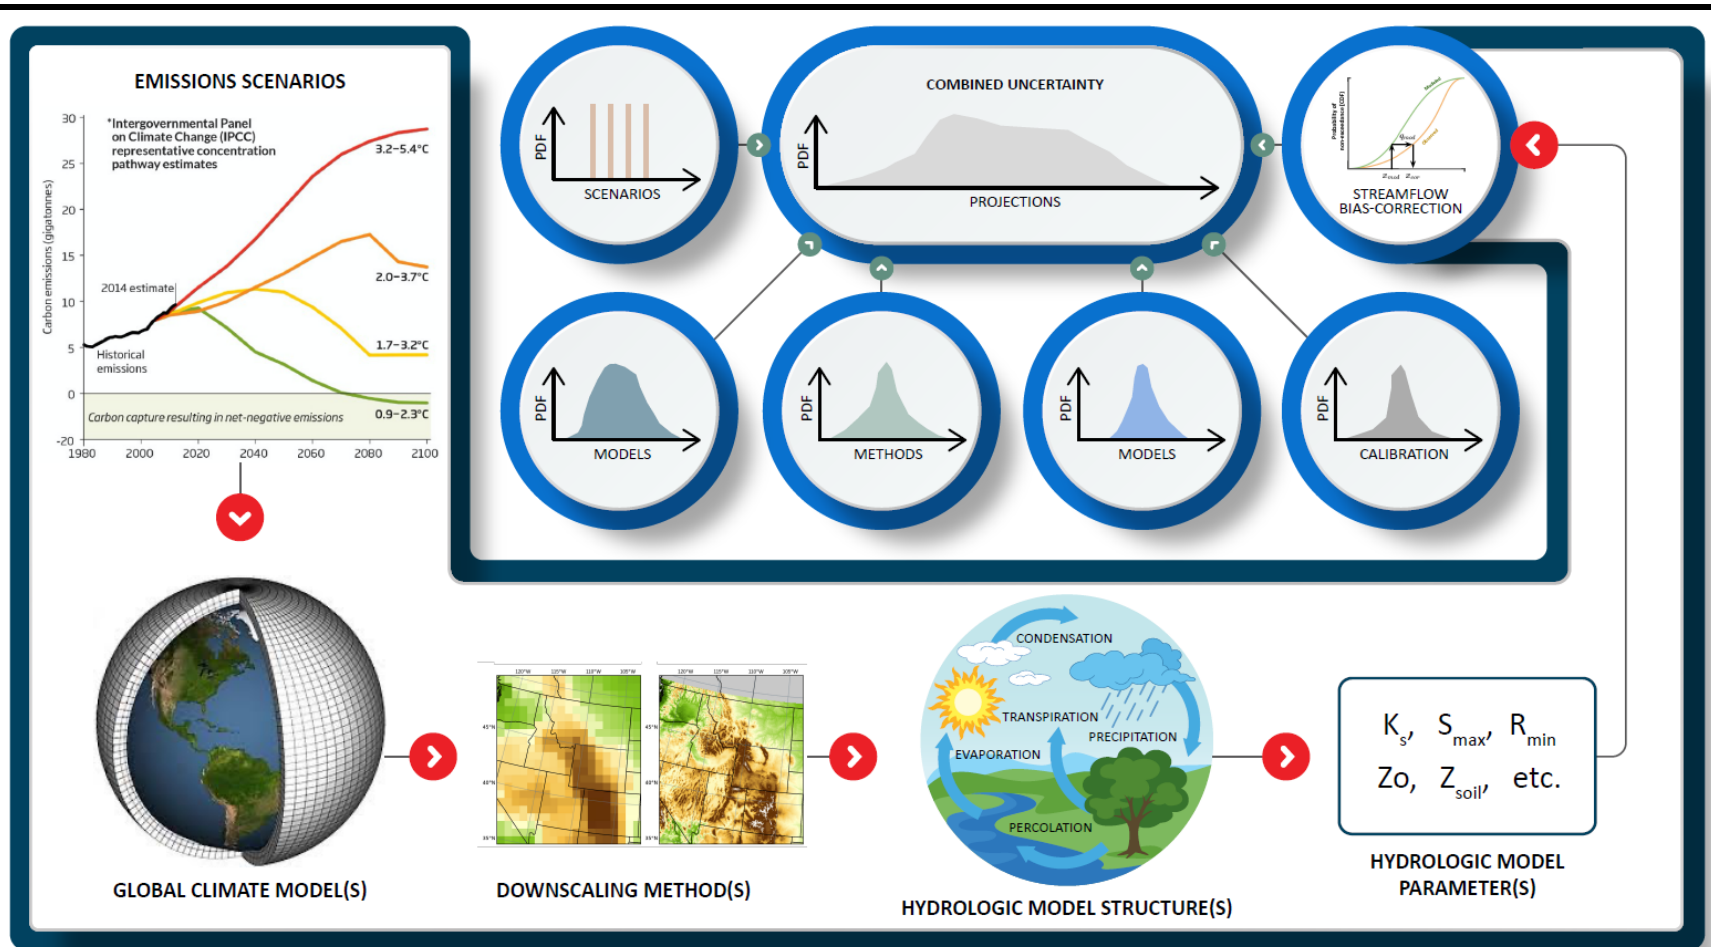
EMISSIONS SCENARIOS

*Intergovernmental Panel on Climate Change (IPCC) representative concentration pathway estimates

Carbon emissions (gigatonnes)

30
25
20
15
10
5
0
-20

3.2–5.4°C
2.0–3.7°C
1.7–3.2°C
0.9–2.3°C

2014 estimate

Historical emissions

Carbon capture resulting in net-negative emissions

1980 2000 2020 2040 2060 2080 2100

PDF
SCENARIOS

COMBINED UNCERTAINTY
PDF
PROJECTIONS

STREAMFLOW BIAS-CORRECTION

PDF
MODELS

PDF
METHODS

PDF
MODELS

PDF
CALIBRATION

GLOBAL CLIMATE MODEL(S)

DOWNSCALING METHOD(S)

CONDENSATION
TRANSPIRATION
PRECIPITATION
EVAPORATION
PERCOLATION

HYDROLOGIC MODEL STRUCTURE(S)

$K_s$, $S_{max}$, $R_{min}$
Zo, $Z_{soil}$, etc.

HYDROLOGIC MODEL PARAMETER(S)